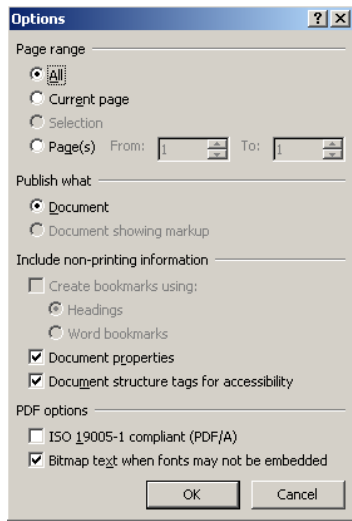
Options

?

X

Page range

All

Current page

Selection

Page(s) From: 1 To: 1

Publish what

Document

Document showing markup

Include non-printing information

Create bookmarks using:

Headings

Word bookmarks

Document properties

Document structure tags for accessibility

PDF options

ISO 19005-1 compliant (PDF/A)

Bitmap text when fonts may not be embedded

OK

Cancel